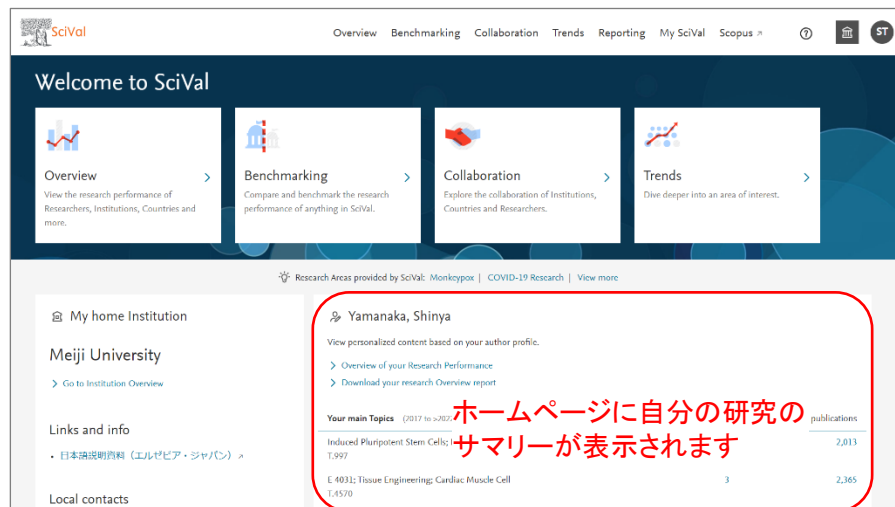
SciVal

Overview Benchmarking Collaboration Trends Reporting My SciVal Scopus ↗

ST

Welcome to SciVal

Overview
View the research performance of Researchers, Institutions, Countries and more.

Benchmarking
Compare and benchmark the research performance of anything in SciVal.

Collaboration
Explore the collaboration of Institutions, Countries and Researchers.

Trends
Dive deeper into an area of interest.

Research Areas provided by SciVal: Monkeypox | COVID-19 Research | View more

My home Institution

Meiji University

Go to Institution Overview

Links and info

• 日本語説明資料（エルゼビア・ジャパン）↗

Local contacts

Yamanaka, Shinya

View personalized content based on your author profile.

Overview of your Research Performance

Download your research Overview report

Your main Topics (2017 to >202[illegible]

publications

Induced Pluripotent Stem Cells; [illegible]
T.997

2,013

E 4031; Tissue Engineering; Cardiac Muscle Cell
T.4570

3

2,365

ホームページに自分の研究のサマリーが表示されます